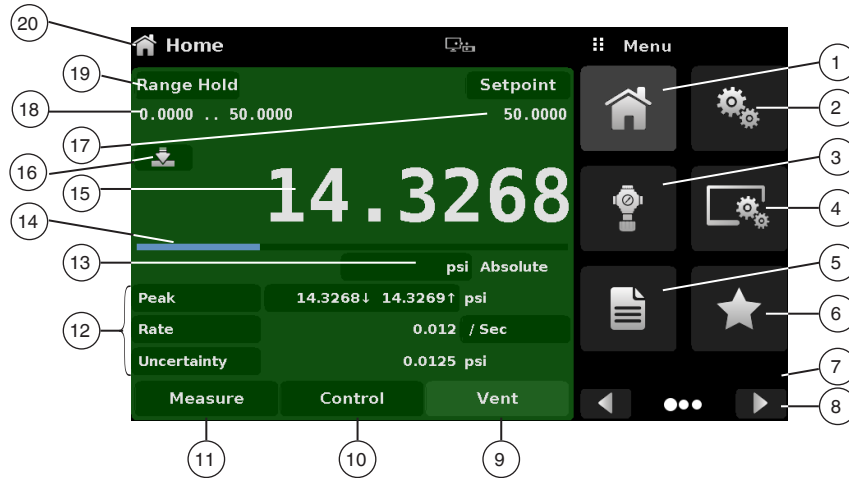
20
Home
Menu
19
Range Hold
Setpoint
18
0.0000 .. 50.0000
50.0000
17
16
15
14.3268
14
13
psi Absolute
Peak
14.3268↓ 14.3269↑ psi
12
Rate
0.012 / Sec
Uncertainty
0.0125 psi
Measure
Control
Vent
11
10
9
1
2
3
4
5
6
7
8